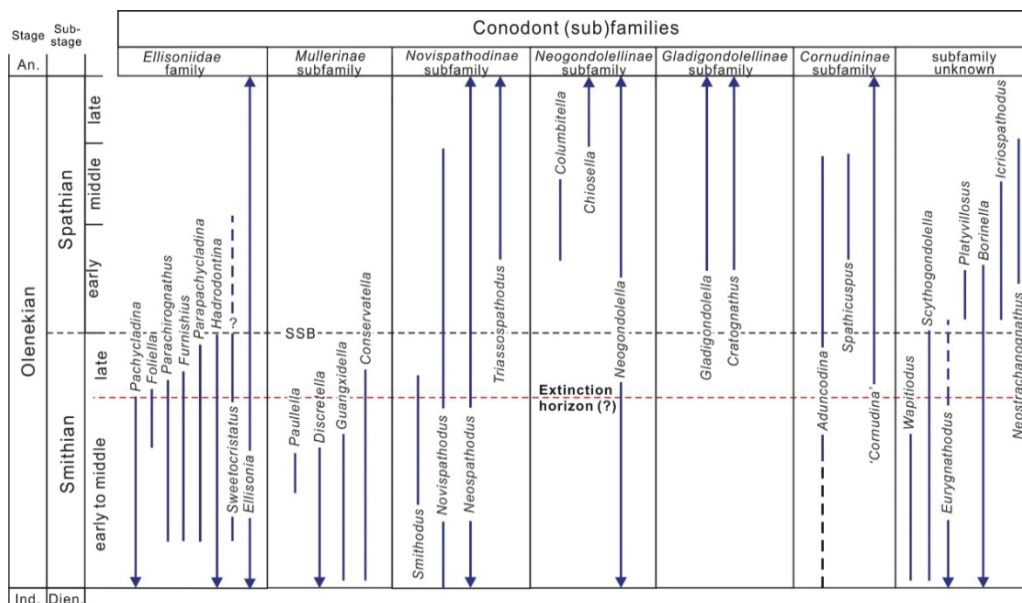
| Stage | Sub-stage | Conodont (sub)families | | | | | | |
|---|---|---|---|---|---|---|---|---|
| | | *Ellisoniidae* family | *Mullerinae* subfamily | *Novispathodinae* subfamily | *Neogondolellinae* subfamily | *Gladigondolellinae* subfamily | *Cornudininae* subfamily | subfamily unknown |
| An. | | | | | | | | |
| Olenekian | Spathian: late, middle, early | *Hadrodontina* | | *Triassospathodus* | *Columbitella*, *Chiosella*, *Neogondolella* | *Gladigondolella*, *Cratognathus* | *Spathicuspus* | *Icriospathodus*, *Borinella*, *Platyvillosus*, *Scythogondolella*, *Neostrachanognathus* |
| | Smithian: late, early to middle | *Pachycladina*, *Foliella*, *Parachirognathus*, *Furnishius*, *Parapachycladina*, *Sweetocristatus*, *Ellisonia* | *Paullella*, *Discretella*, *Guangxidella*, *Conservatella* | *Smithodus*, *Novispathodus*, *Neospathodus* | | | *Aduncodina*, 'Cornudina' | *Wapitiodus*, *Eurygnathodus* |
| Ind. | Dien. | | | | | | | |

SSB

?

Extinction horizon (?)